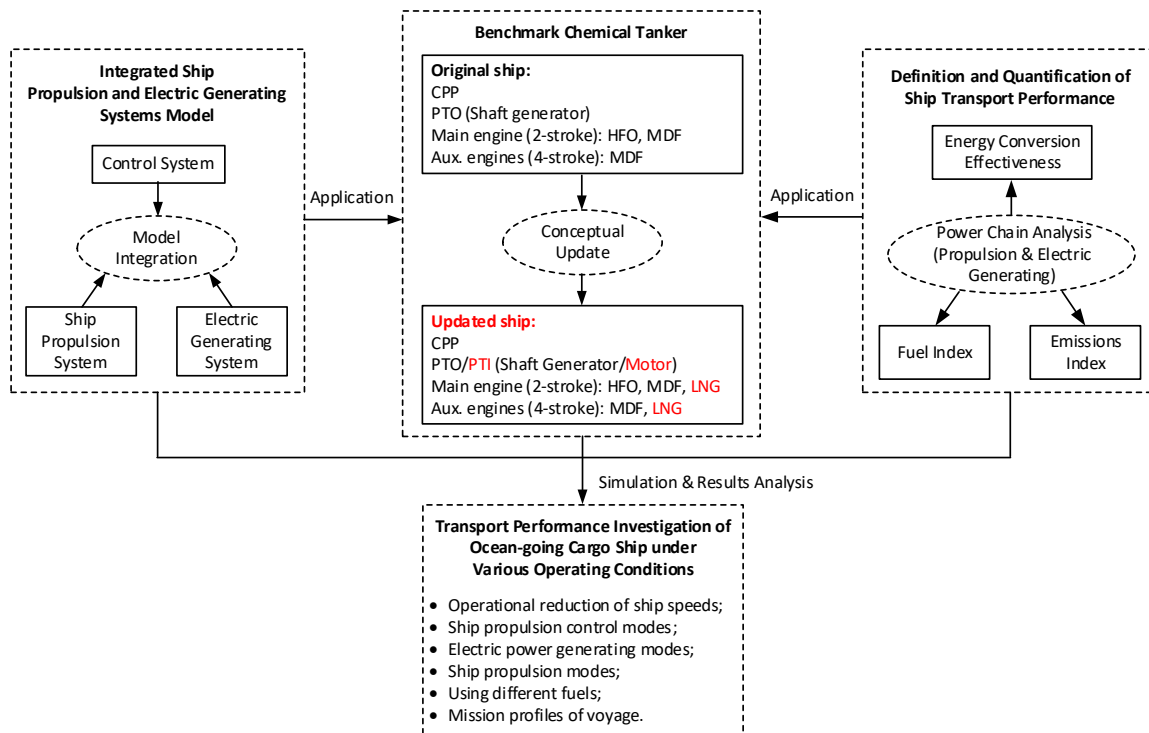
Integrated Ship Propulsion and Electric Generating Systems Model

Control System

Model Integration

Ship Propulsion System

Electric Generating System

Application

Benchmark Chemical Tanker

Original ship:
CPP
PTO (Shaft generator)
Main engine (2-stroke): HFO, MDF
Aux. engines (4-stroke): MDF

Conceptual Update

Updated ship:
CPP
PTO/PTI (Shaft Generator/Motor)
Main engine (2-stroke): HFO, MDF, LNG
Aux. engines (4-stroke): MDF, LNG

Application

Definition and Quantification of Ship Transport Performance

Energy Conversion Effectiveness

Power Chain Analysis (Propulsion & Electric Generating)

Fuel Index

Emissions Index

Simulation & Results Analysis

Transport Performance Investigation of Ocean-going Cargo Ship under Various Operating Conditions

• Operational reduction of ship speeds;
• Ship propulsion control modes;
• Electric power generating modes;
• Ship propulsion modes;
• Using different fuels;
• Mission profiles of voyage.